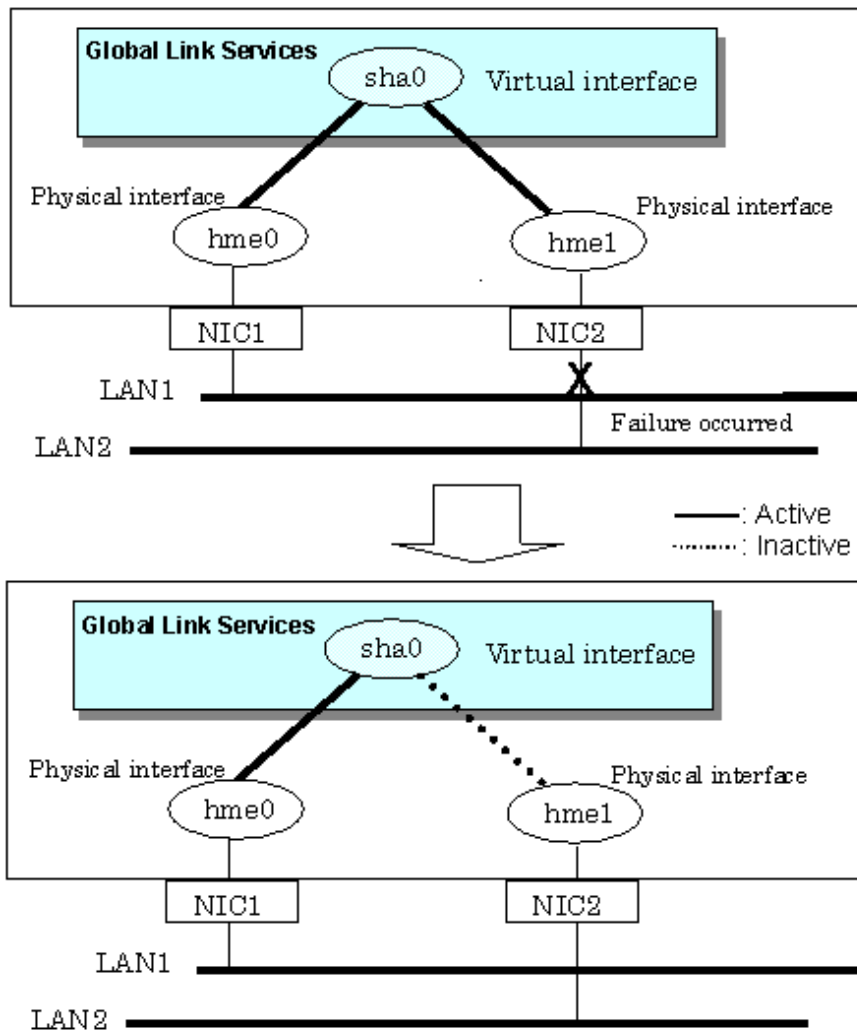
Global Link Services
sha0
Virtual interface
Physical interface
Physical interface
hme0
hme1
NIC1
NIC2
LAN1
Failure occurred
LAN2
: Active
: Inactive

Global Link Services
sha0
Virtual interface
Physical interface
Physical interface
hme0
hme1
NIC1
NIC2
LAN1
LAN2